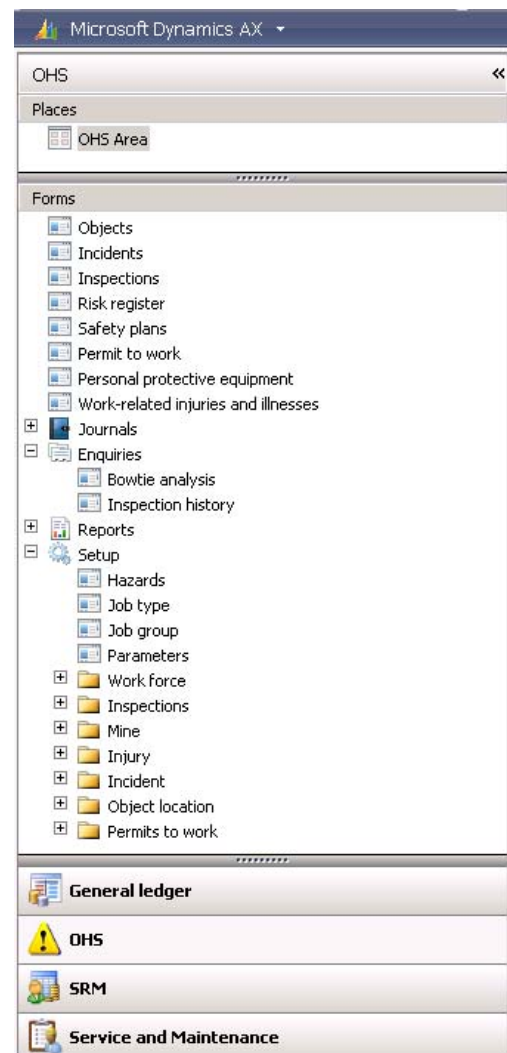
Microsoft Dynamics AX

OHS «

Places

OHS Area

Forms

Objects
Incidents
Inspections
Risk register
Safety plans
Permit to work
Personal protective equipment
Work-related injuries and illnesses
Journals
Enquiries
Bowtie analysis
Inspection history
Reports
Setup
Hazards
Job type
Job group
Parameters
Work force
Inspections
Mine
Injury
Incident
Object location
Permits to work

General ledger

OHS

SRM

Service and Maintenance